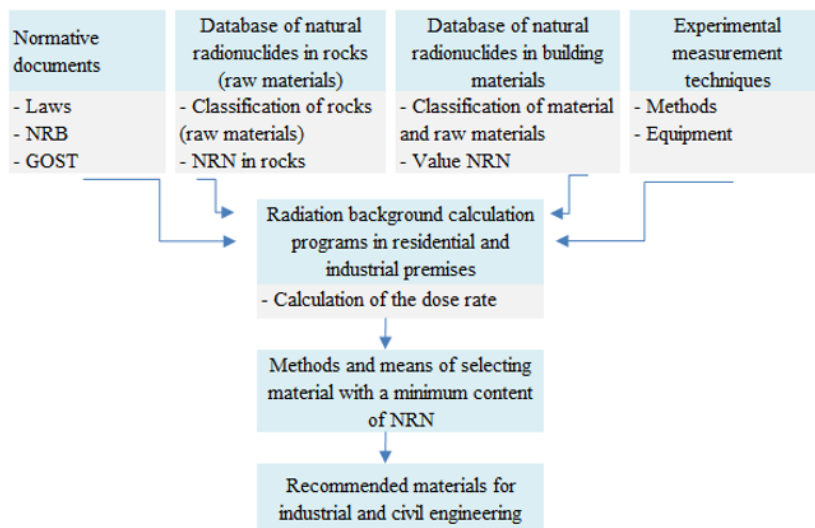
Normative documents

- Laws
- NRB
- GOST

Database of natural radionuclides in rocks (raw materials)

- Classification of rocks (raw materials)
- NRN in rocks

Database of natural radionuclides in building materials

- Classification of material and raw materials
- Value NRN

Experimental measurement techniques

- Methods
- Equipment

Radiation background calculation programs in residential and industrial premises

- Calculation of the dose rate

Methods and means of selecting material with a minimum content of NRN

Recommended materials for industrial and civil engineering